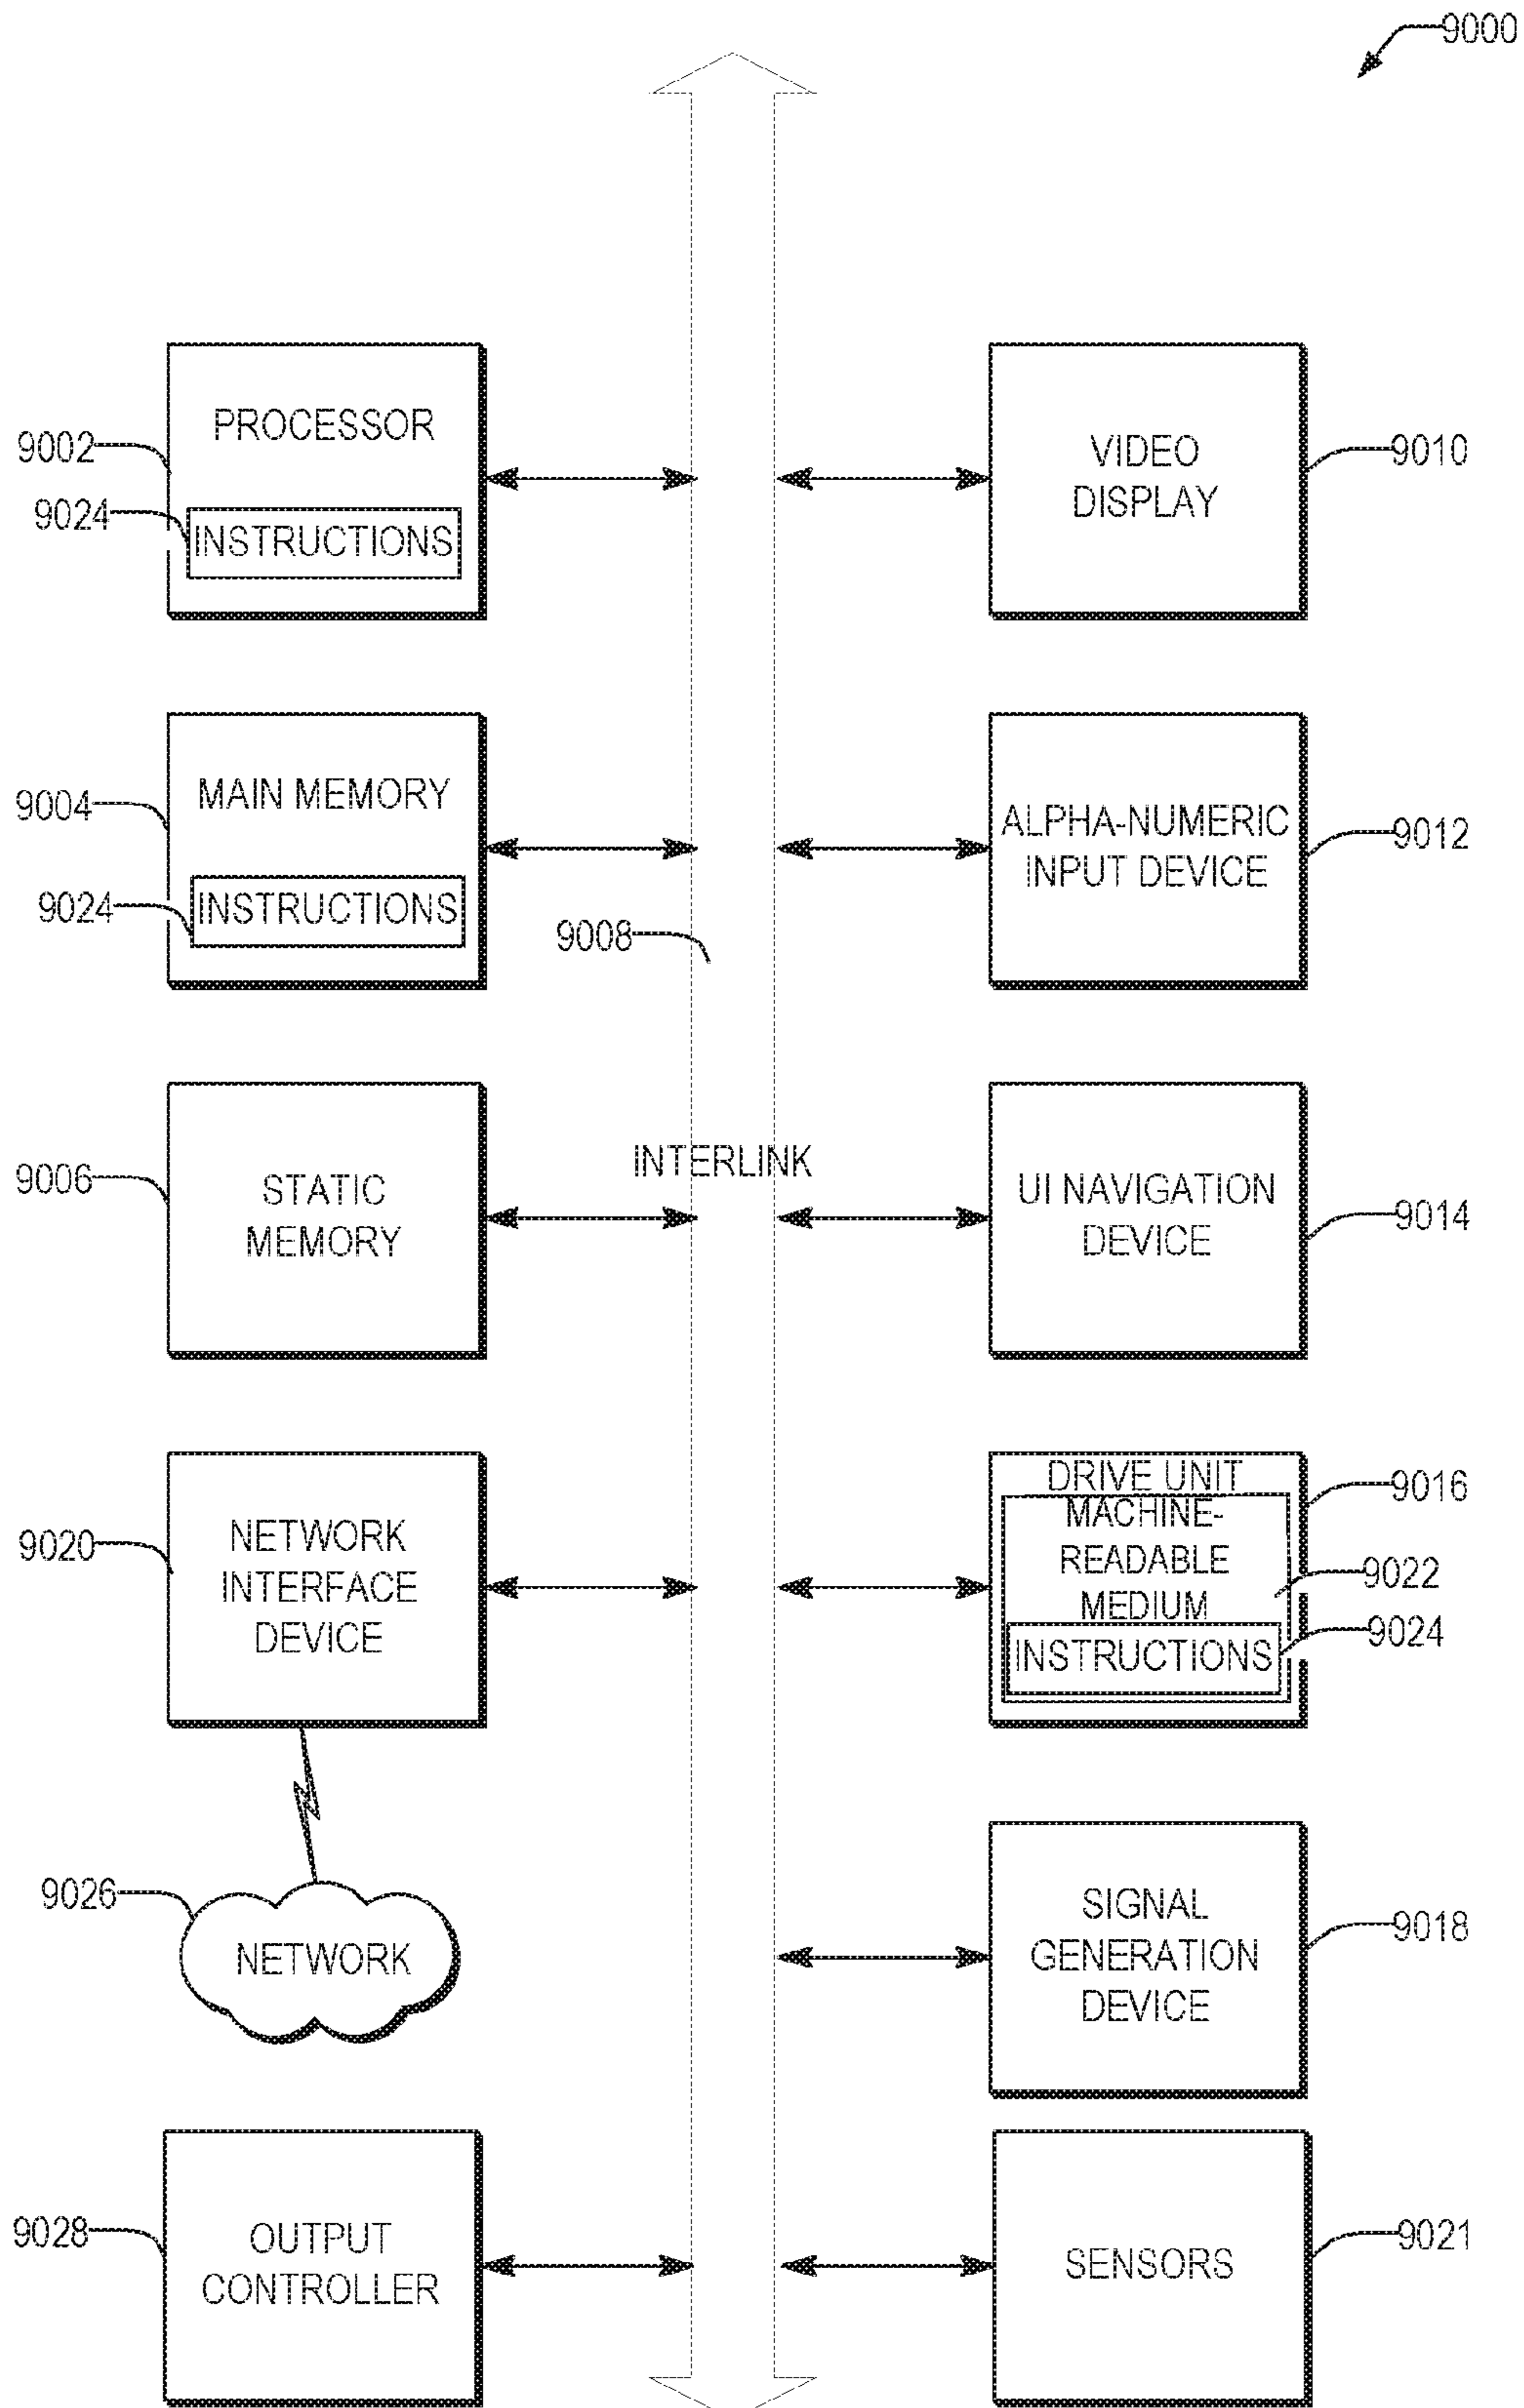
9000

PROCESSOR
9002
9024
INSTRUCTIONS

VIDEO DISPLAY
9010

MAIN MEMORY
9004
9024
INSTRUCTIONS

ALPHA-NUMERIC INPUT DEVICE
9012

9008

STATIC MEMORY
9006

INTERLINK

UI NAVIGATION DEVICE
9014

NETWORK INTERFACE DEVICE
9020

DRIVE UNIT
MACHINE-READABLE MEDIUM
INSTRUCTIONS
9016
9022
9024

9026
NETWORK

SIGNAL GENERATION DEVICE
9018

OUTPUT CONTROLLER
9028

SENSORS
9021